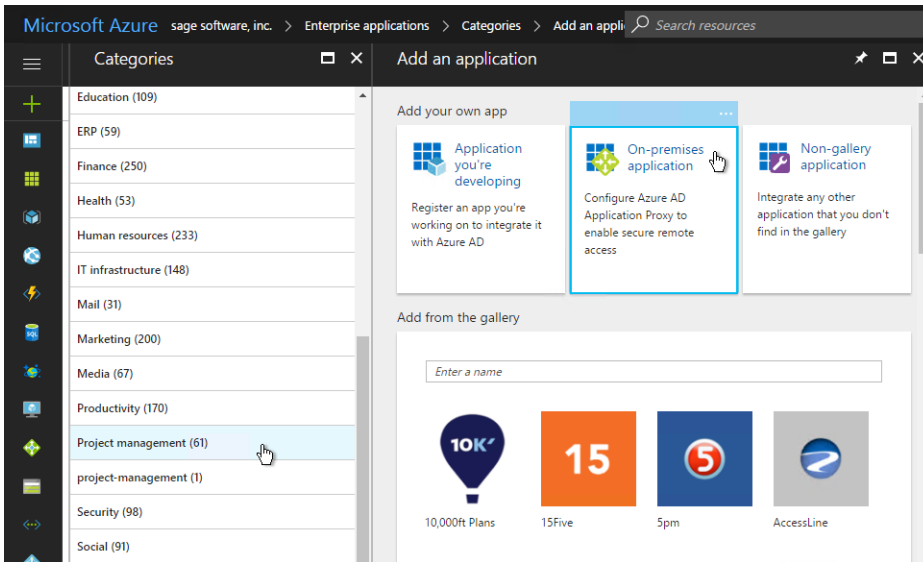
Microsoft Azure sage software, inc. > Enterprise applications > Categories > Add an appli

Search resources

Categories

Education (109)
ERP (59)
Finance (250)
Health (53)
Human resources (233)
IT infrastructure (148)
Mail (31)
Marketing (200)
Media (67)
Productivity (170)
Project management (61)
project-management (1)
Security (98)
Social (91)

Add an application

Add your own app

...

Application you're developing
Register an app you're working on to integrate it with Azure AD

On-premises application
Configure Azure AD Application Proxy to enable secure remote access

Non-gallery application
Integrate any other application that you don't find in the gallery

Add from the gallery

Enter a name

10K
10,000ft Plans

15
15Five

5
5pm

AccessLine